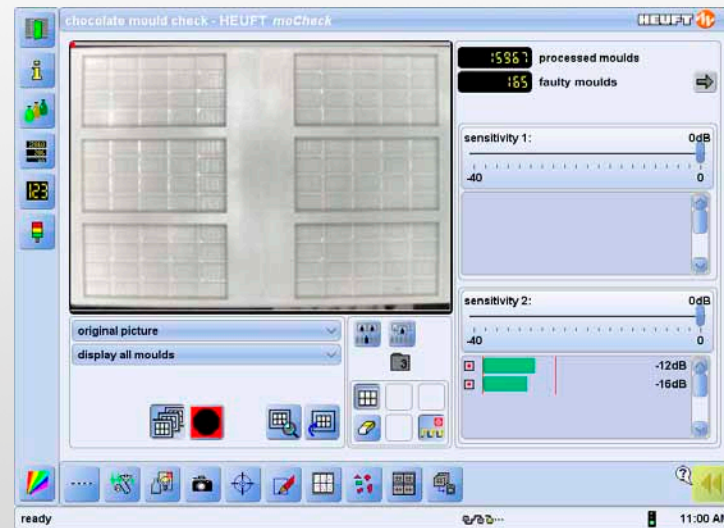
chocolate mould check - HEUFT moCheck

HEUFT

15967 processed moulds

165 faulty moulds

sensitivity 1: 0dB

-40 0

sensitivity 2: 0dB

-40 0

-12dB

-16dB

original picture

display all moulds

3

ready

11:00 AM